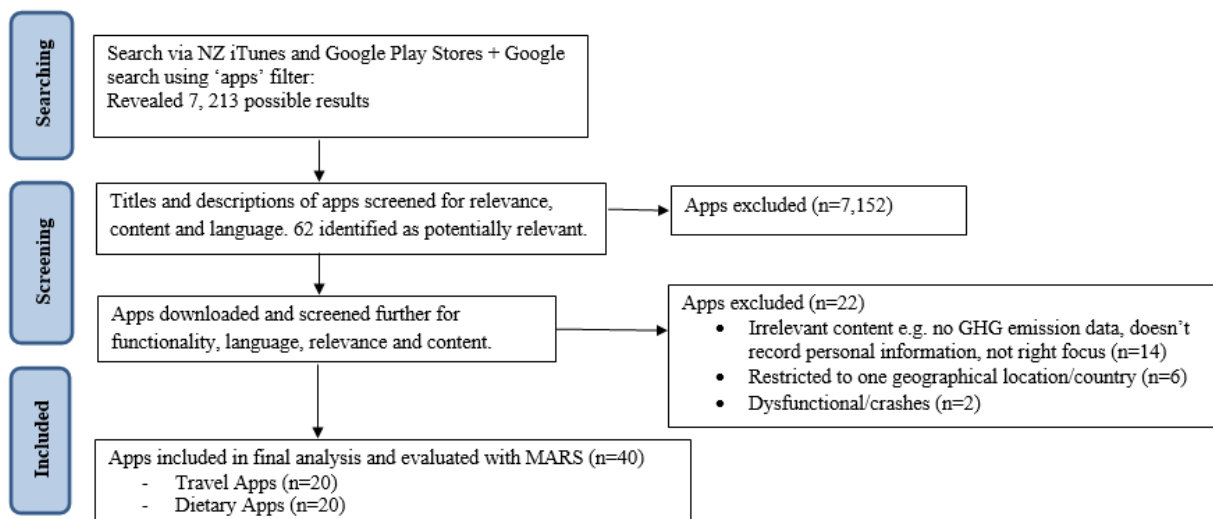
Searching

Search via NZ iTunes and Google Play Stores + Google search using 'apps' filter:
Revealed 7, 213 possible results

Screening

Titles and descriptions of apps screened for relevance, content and language. 62 identified as potentially relevant.

Apps excluded (n=7,152)

Apps downloaded and screened further for functionality, language, relevance and content.

Apps excluded (n=22)
• Irrelevant content e.g. no GHG emission data, doesn't record personal information, not right focus (n=14)
• Restricted to one geographical location/country (n=6)
• Dysfunctional/crashes (n=2)

Included

Apps included in final analysis and evaluated with MARS (n=40)
- Travel Apps (n=20)
- Dietary Apps (n=20)